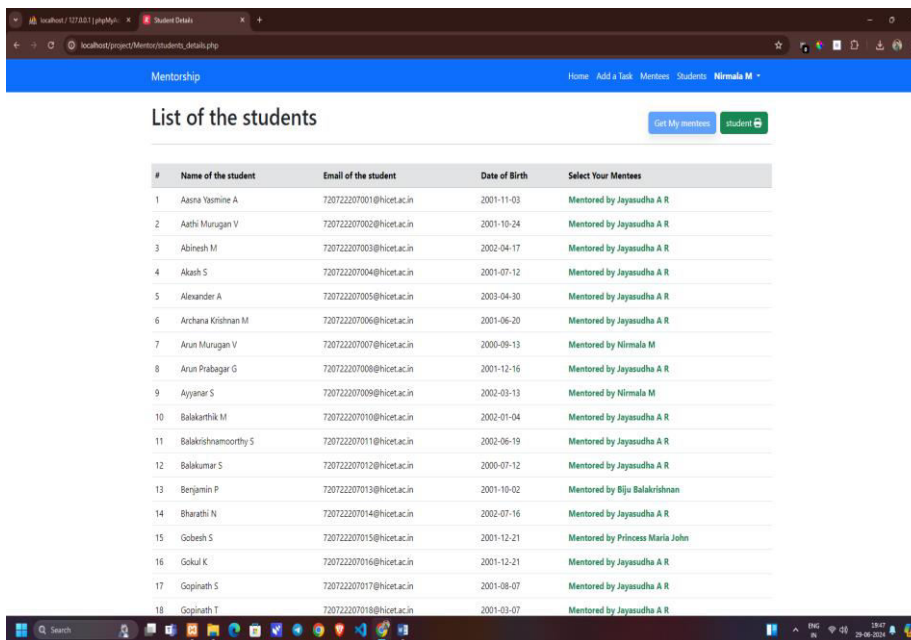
localhost / 127.0.0.1 | phpMyA | Student Details

localhost/project/Mentor/students_details.php

Mentorship

Home Add a Task Mentees Students Nirmala M

List of the students

Get My mentees student

| # | Name of the student | Email of the student | Date of Birth | Select Your Mentees |
|---|---|---|---|---|
| 1 | Aasna Yasmine A | 720722207001@hicet.ac.in | 2001-11-03 | Mentored by Jayasudha A R |
| 2 | Aathi Murugan V | 720722207002@hicet.ac.in | 2001-10-24 | Mentored by Jayasudha A R |
| 3 | Abinesh M | 720722207003@hicet.ac.in | 2002-04-17 | Mentored by Jayasudha A R |
| 4 | Akash S | 720722207004@hicet.ac.in | 2001-07-12 | Mentored by Jayasudha A R |
| 5 | Alexander A | 720722207005@hicet.ac.in | 2003-04-30 | Mentored by Jayasudha A R |
| 6 | Archana Krishnan M | 720722207006@hicet.ac.in | 2001-06-20 | Mentored by Jayasudha A R |
| 7 | Arun Murugan V | 720722207007@hicet.ac.in | 2000-09-13 | Mentored by Nirmala M |
| 8 | Arun Prabagar G | 720722207008@hicet.ac.in | 2001-12-16 | Mentored by Jayasudha A R |
| 9 | Ayyanar S | 720722207009@hicet.ac.in | 2002-03-13 | Mentored by Nirmala M |
| 10 | Balakarthik M | 720722207010@hicet.ac.in | 2002-01-04 | Mentored by Jayasudha A R |
| 11 | Balakrishnamoorthy S | 720722207011@hicet.ac.in | 2002-06-19 | Mentored by Jayasudha A R |
| 12 | Balakumar S | 720722207012@hicet.ac.in | 2000-07-12 | Mentored by Jayasudha A R |
| 13 | Benjamin P | 720722207013@hicet.ac.in | 2001-10-02 | Mentored by Biju Balakrishnan |
| 14 | Bharathi N | 720722207014@hicet.ac.in | 2002-07-16 | Mentored by Jayasudha A R |
| 15 | Gobesh S | 720722207015@hicet.ac.in | 2001-12-21 | Mentored by Princess Maria John |
| 16 | Gokul K | 720722207016@hicet.ac.in | 2001-12-21 | Mentored by Jayasudha A R |
| 17 | Gopinath S | 720722207017@hicet.ac.in | 2001-08-07 | Mentored by Jayasudha A R |
| 18 | Gopinath T | 720722207018@hicet.ac.in | 2001-03-07 | Mentored by Jayasudha A R |

Search

ENG IN 18:47 29-06-2024